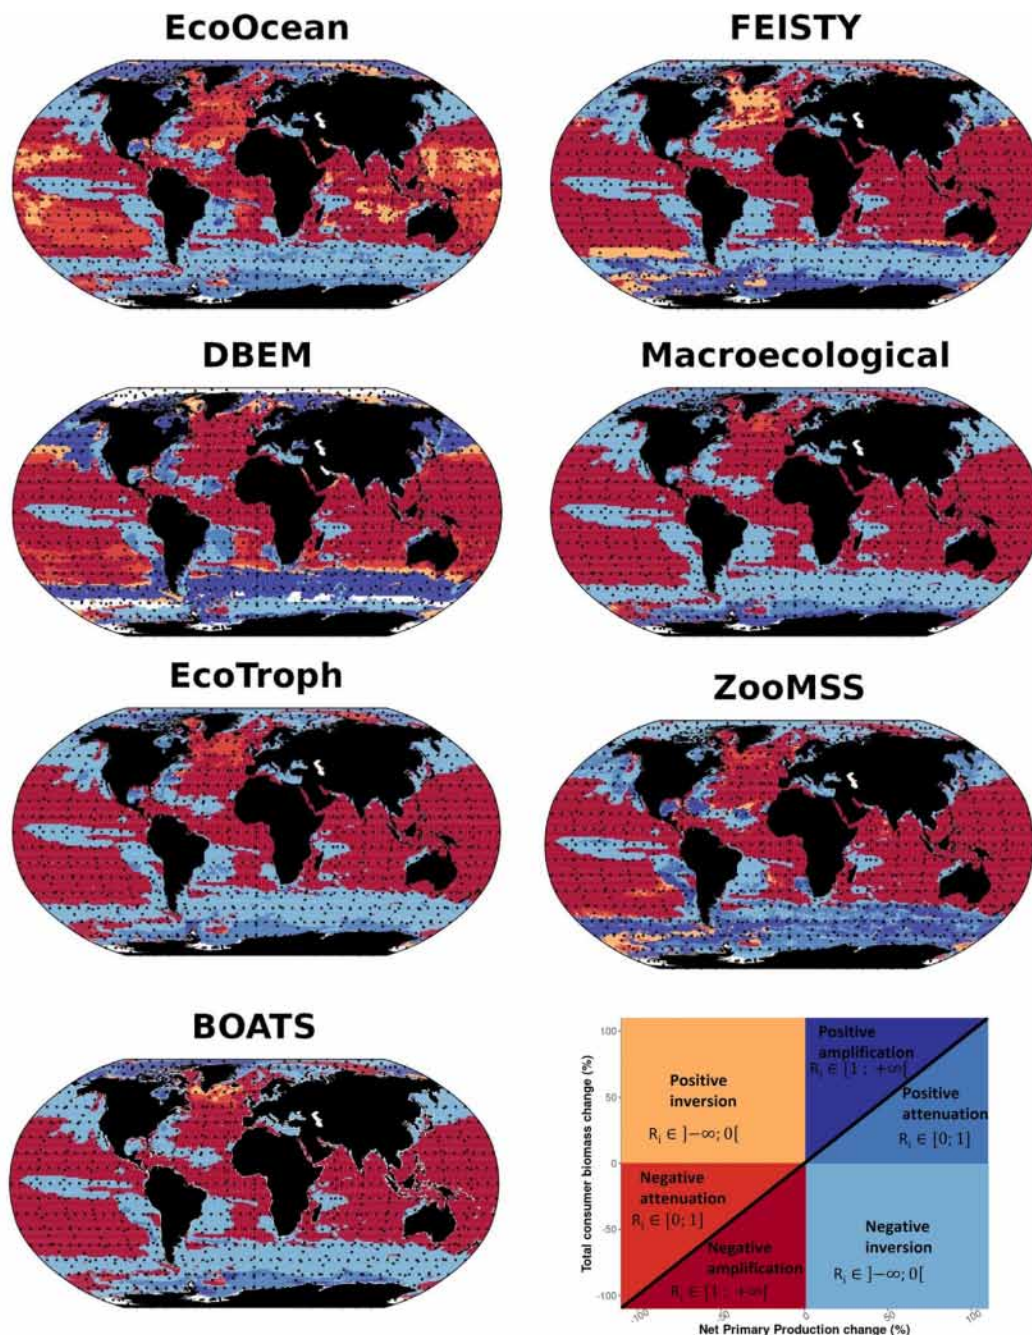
EcoOcean

FEISTY

DBEM

Macroecological

EcoTroph

ZooMSS

BOATS

Total consumer biomass change (%)

100

50

0

-50

-100

Positive inversion

$R_i \in ]-\infty; 0[$

Positive amplification

$R_i \in [1; +\infty[$

Positive attenuation

$R_i \in [0; 1]$

Negative attenuation

$R_i \in [0; 1]$

Negative amplification

$R_i \in [1; +\infty[$

Negative inversion

$R_i \in ]-\infty; 0[$

-100

-50

0

50

100

Net Primary Production change (%)